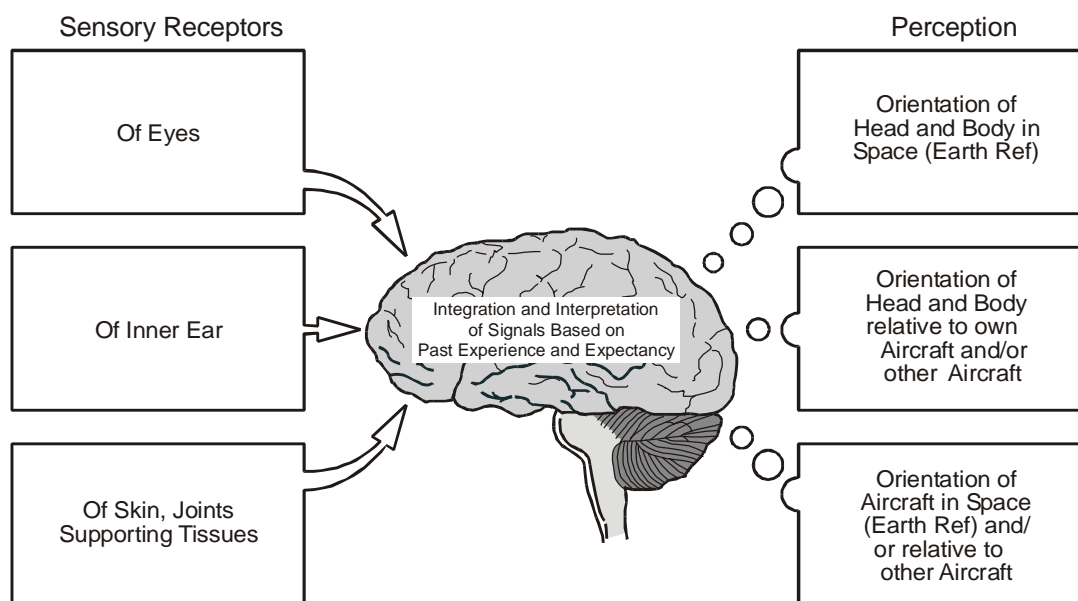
Sensory Receptors

Of Eyes

Of Inner Ear

Of Skin, Joints Supporting Tissues

Integration and Interpretation of Signals Based on Past Experience and Expectancy

Perception

Orientation of Head and Body in Space (Earth Ref)

Orientation of Head and Body relative to own Aircraft and/or other Aircraft

Orientation of Aircraft in Space (Earth Ref) and/ or relative to other Aircraft